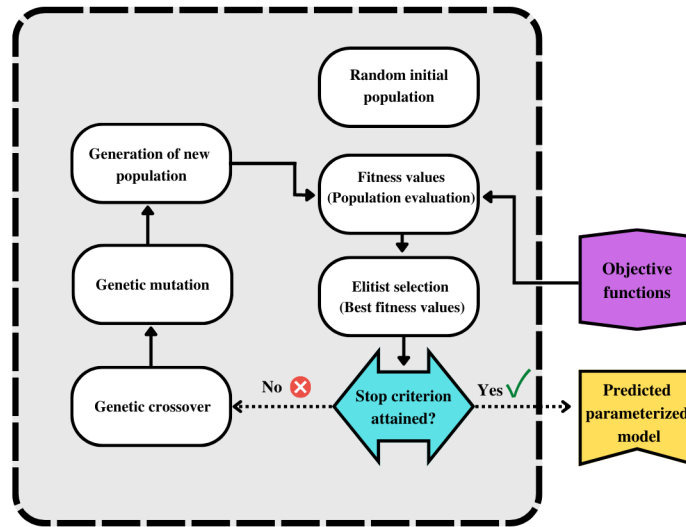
Random initial population

Generation of new population

Fitness values (Population evaluation)

Objective functions

Genetic mutation

Elitist selection (Best fitness values)

No

Stop criterion attained?

Yes

Genetic crossover

Predicted parameterized model